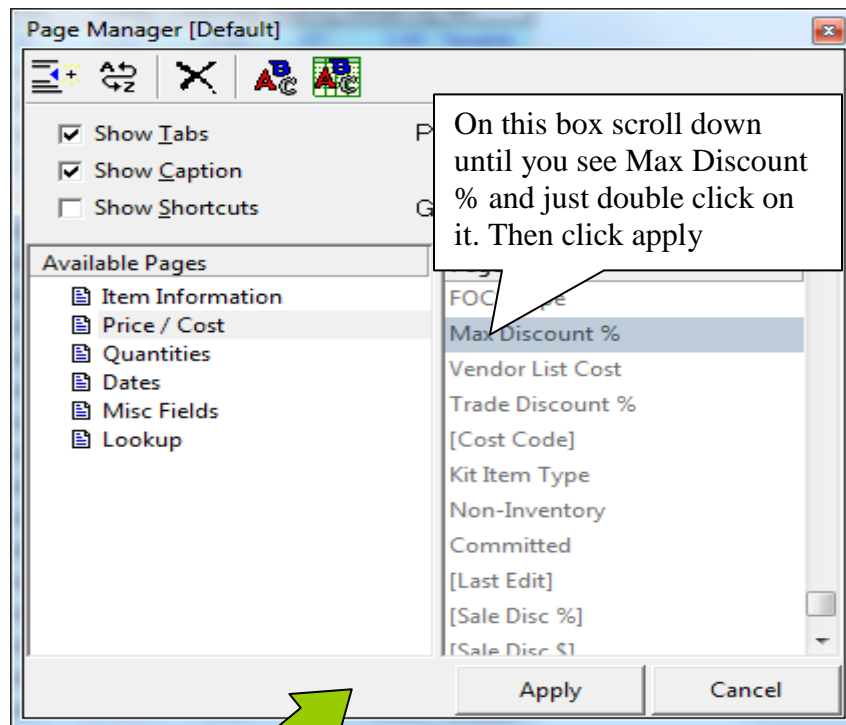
Page Manager [Default]

Show Tabs

Show Caption

Show Shortcuts

P

G

On this box scroll down until you see Max Discount % and just double click on it. Then click apply

Available Pages

Item Information

Price / Cost

Quantities

Dates

Misc Fields

Lookup

FOC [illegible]

Max Discount %

Vendor List Cost

Trade Discount %

[Cost Code]

Kit Item Type

Non-Inventory

Committed

[Last Edit]

[Sale Disc %]

[Sale Disc $]

Apply

Cancel